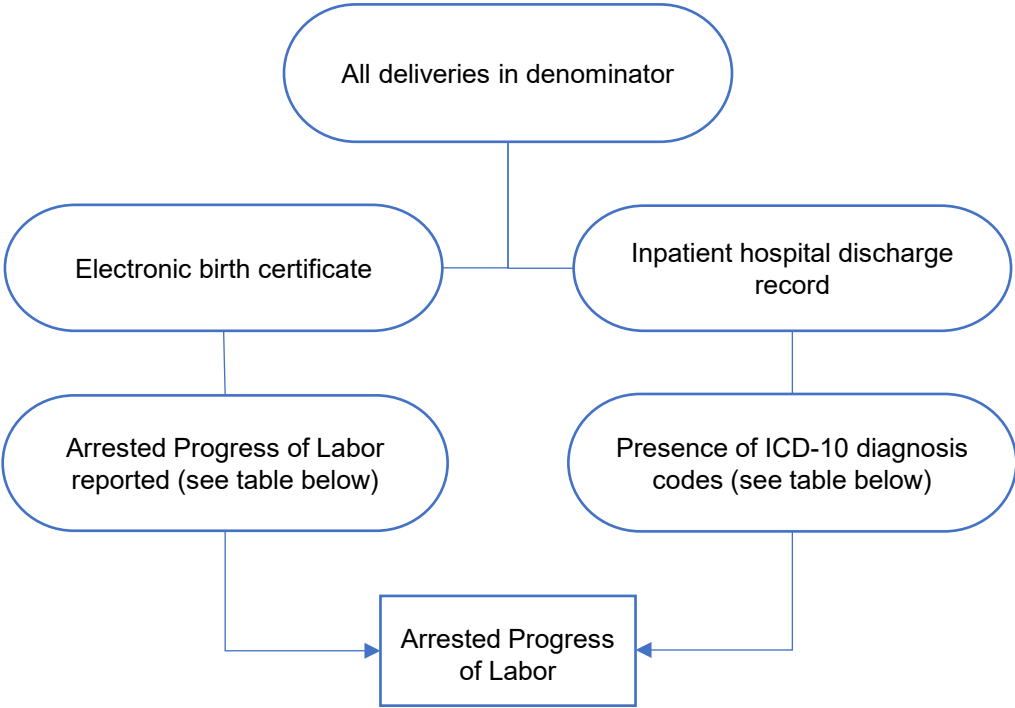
All deliveries in denominator

Electronic birth certificate

Inpatient hospital discharge record

Arrested Progress of Labor reported (see table below)

Presence of ICD-10 diagnosis codes (see table below)

Arrested Progress of Labor